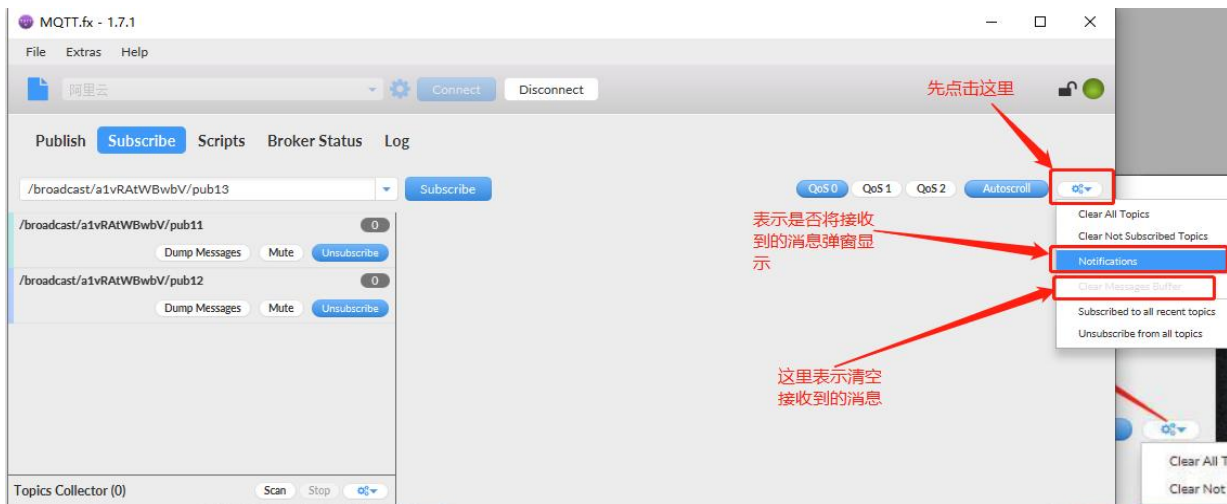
MQTT.fx - 1.7.1

File Extras Help

阿里云

Connect Disconnect

先点击这里

Publish Subscribe Scripts Broker Status Log

/broadcast/a1vRAtWBwbV/pub13

Subscribe

QoS 0 QoS 1 QoS 2 Autoscroll

/broadcast/a1vRAtWBwbV/pub11

0

Dump Messages Mute Unsubscribe

/broadcast/a1vRAtWBwbV/pub12

0

Dump Messages Mute Unsubscribe

表示是否将接收到的消息弹窗显示

Clear All Topics

Clear Not Subscribed Topics

Notifications

Clear Messages Buffer

Subscribed to all recent topics

Unsubscribe from all topics

这里表示清空接收到的消息

Topics Collector (0)

Scan Stop

Clear All T

Clear Not